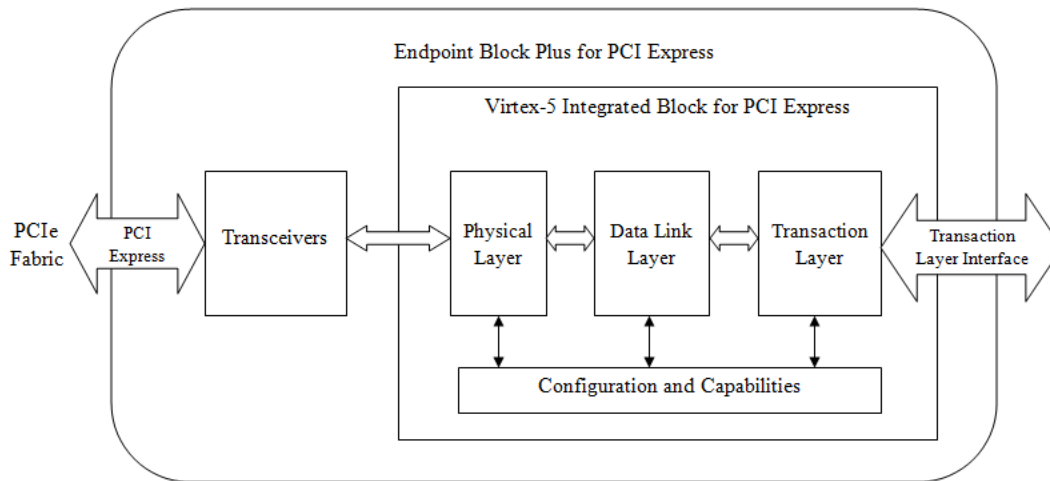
Endpoint Block Plus for PCI Express

Virtex-5 Integrated Block for PCI Express

PCIe Fabric

PCI Express

Transceivers

Physical Layer

Data Link Layer

Transaction Layer

Transaction Layer Interface

Configuration and Capabilities